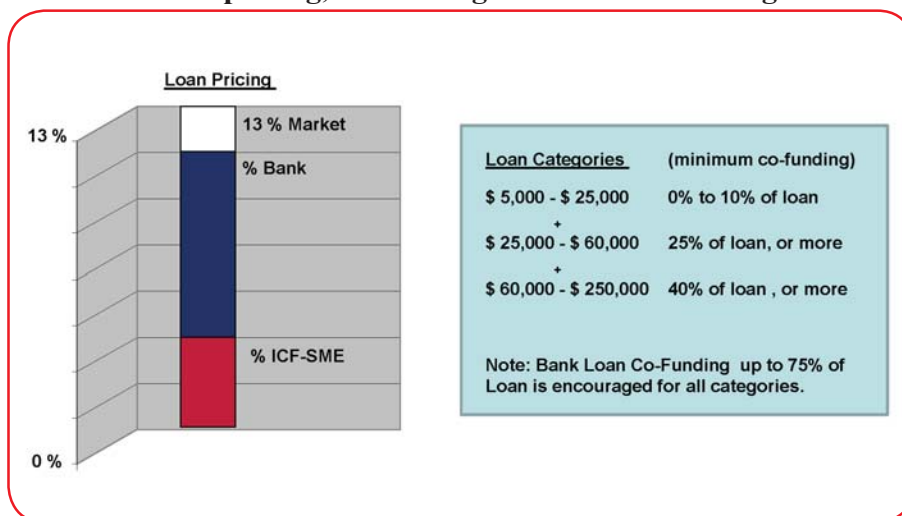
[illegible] pricing, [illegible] g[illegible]

Loan Pricing

13 %

13 % Market

% Bank

% ICF-SME

0 %

| Loan Categories | (minimum co-funding) |
|---|---|
| \$ 5,000 - \$ 25,000 | 0% to 10% of loan |
| + \$ 25,000 - \$ 60,000 | 25% of loan, or more |
| + \$ 60,000 - \$ 250,000 | 40% of loan , or more |

Note: Bank Loan Co-Funding up to 75% of Loan is encouraged for all categories.